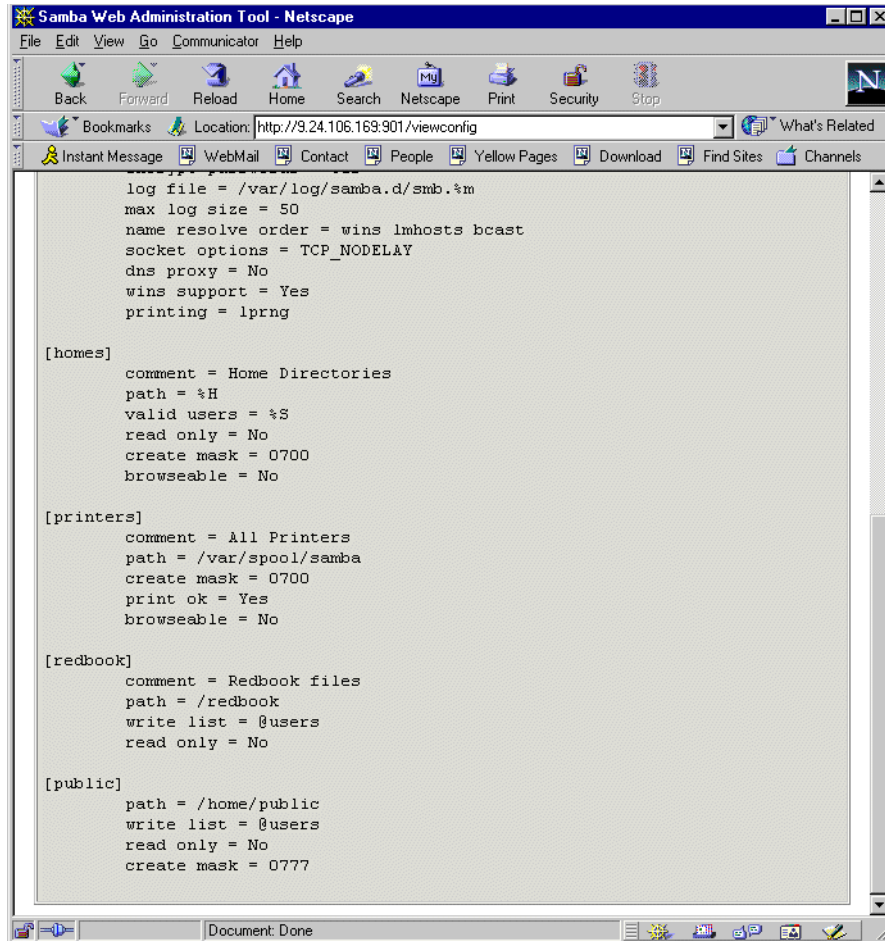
Samba Web Administration Tool - Netscape

File Edit View Go Communicator Help

Back Forward Reload Home Search Netscape Print Security Stop

Bookmarks Location: http://9.24.106.169:901/viewconfig What's Related

Instant Message WebMail Contact People Yellow Pages Download Find Sites Channels

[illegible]
log file = /var/log/samba.d/smb.%m
max log size = 50
name resolve order = wins lmhosts bcast
socket options = TCP_NODELAY
dns proxy = No
wins support = Yes
printing = lprng

[homes]
comment = Home Directories
path = %H
valid users = %S
read only = No
create mask = 0700
browseable = No

[printers]
comment = All Printers
path = /var/spool/samba
create mask = 0700
print ok = Yes
browseable = No

[redbook]
comment = Redbook files
path = /redbook
write list = @users
read only = No

[public]
path = /home/public
write list = @users
read only = No
create mask = 0777

Document: Done